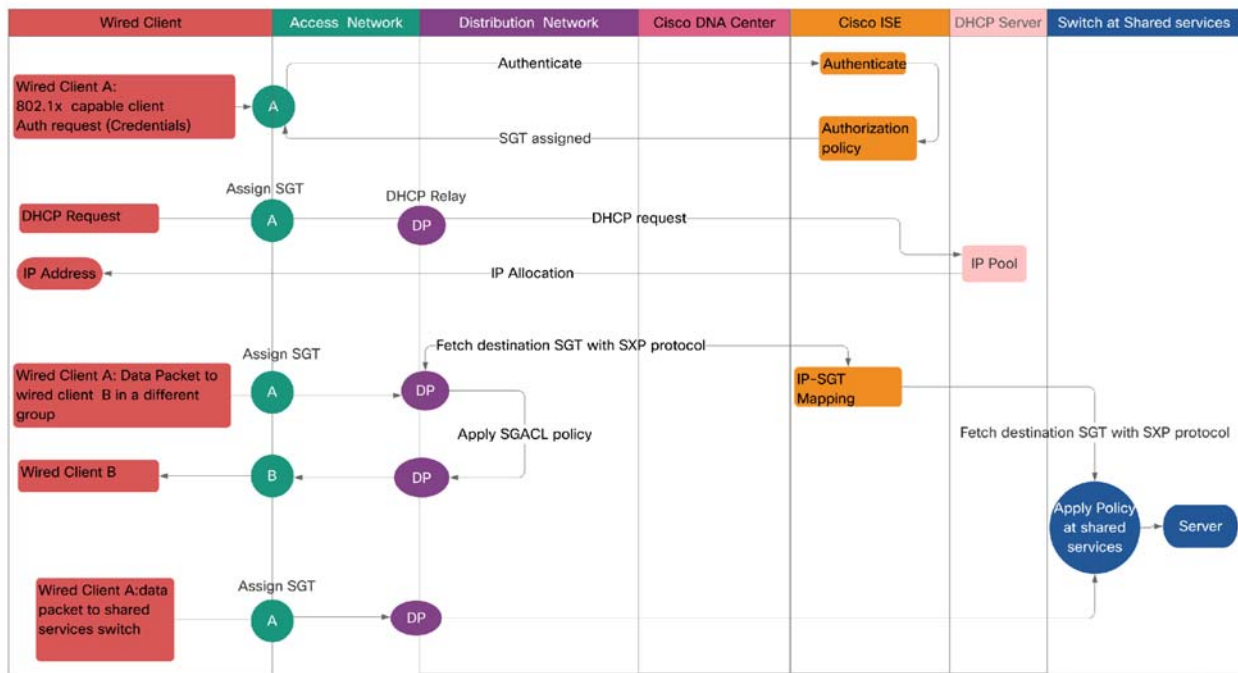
Wired Client | Access Network | Distribution Network | Cisco DNA Center | Cisco ISE | DHCP Server | Switch at Shared services

Wired Client A: 802.1x capable client Auth request (Credentials)

A

Authenticate

Authenticate

Authorization policy

SGT assigned

Assign SGT

DHCP Relay

DHCP Request

A

DP

DHCP request

IP Pool

IP Address

IP Allocation

Assign SGT

Fetch destination SGT with SXP protocol

Wired Client A: Data Packet to wired client B in a different group

A

DP

IP-SGT Mapping

Apply SGACL policy

Fetch destination SGT with SXP protocol

Wired Client B

B

DP

Apply Policy at shared services

Server

Assign SGT

Wired Client A:data packet to shared services switch

A

DP